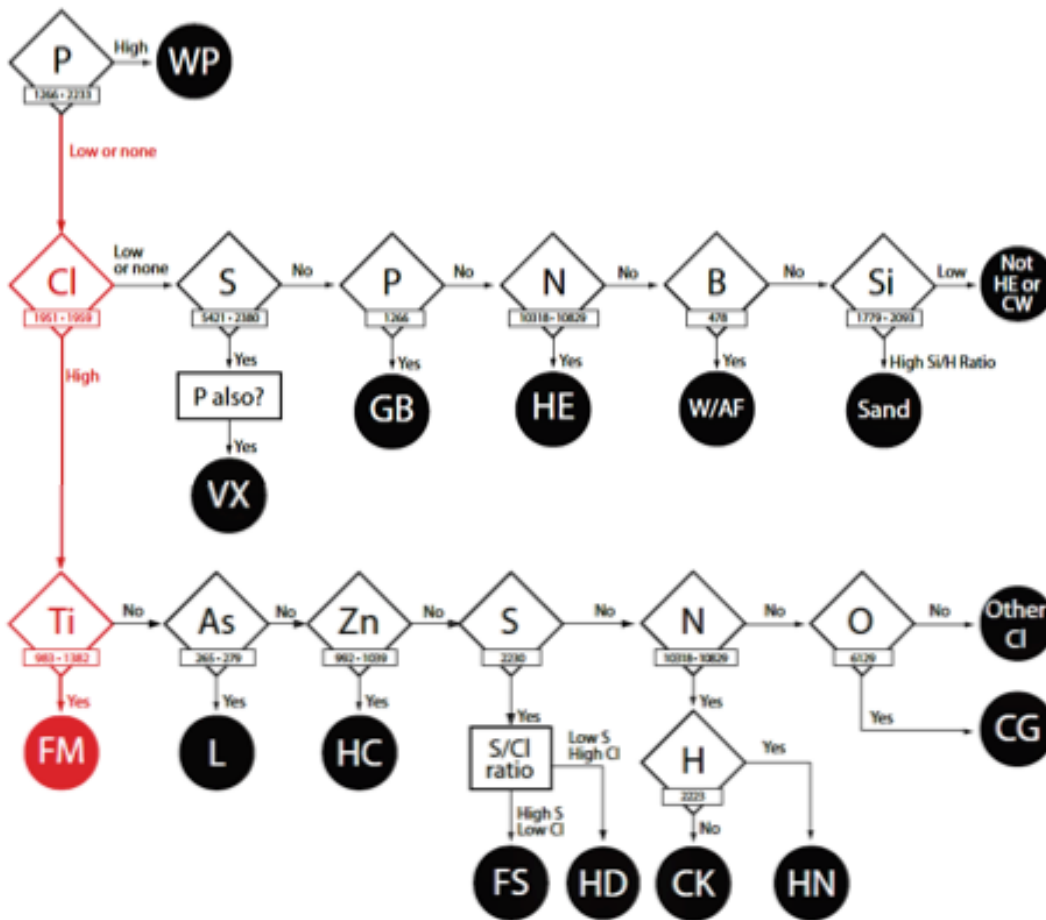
P
1266 • 2233
High
WP
Low or none

Cl
1951 • 1959
Low or none
S
5421 • 2380
No
P
1266
No
N
10318 • 10829
No
B
478
No
Si
1779 • 2093
Low
Not HE or CW

Yes
P also?
Yes
VX
Yes
GB
Yes
HE
Yes
W/AF
High Si/H Ratio
Sand

High

Ti
983 • 1382
No
As
265 • 279
No
Zn
992 • 1039
No
S
2230
No
N
10318 • 10829
No
O
6129
No
Other Cl

Yes
FM
Yes
L
Yes
HC
Yes
S/Cl ratio
Low S High Cl
High S Low Cl
FS
HD
Yes
H
2223
Yes
No
CK
HN
Yes
CG